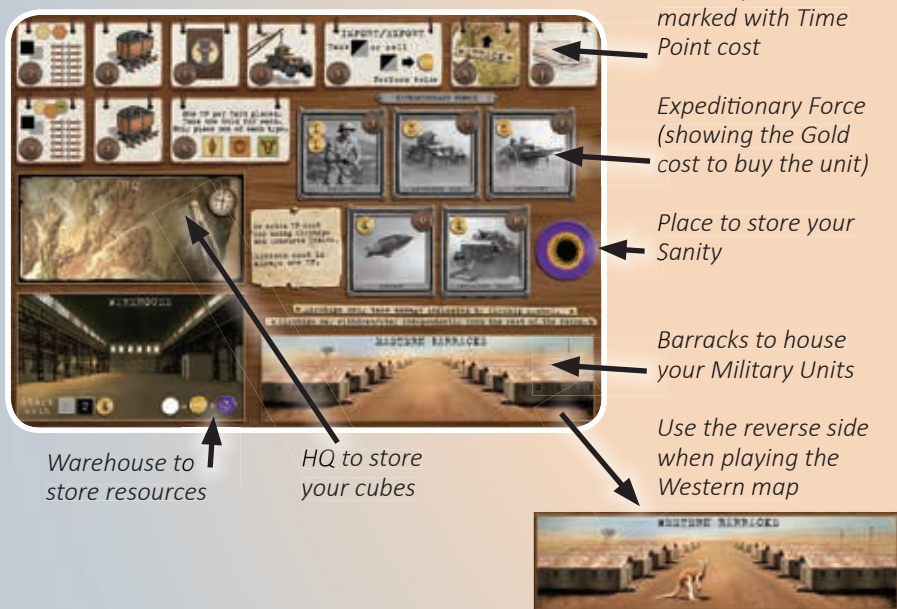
marked with Time Point cost

Expeditionary Force (showing the Gold cost to buy the unit)

Place to store your Sanity

Barracks to house your Military Units

Use the reverse side when playing the Western map

Warehouse to store resources

HQ to store your cubes

IMPORT/EXPORT

EXPEDITIONARY FORCE

HQ

WAREHOUSE

EASTERN BARRACKS

WESTERN BARRACKS

Start with

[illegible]